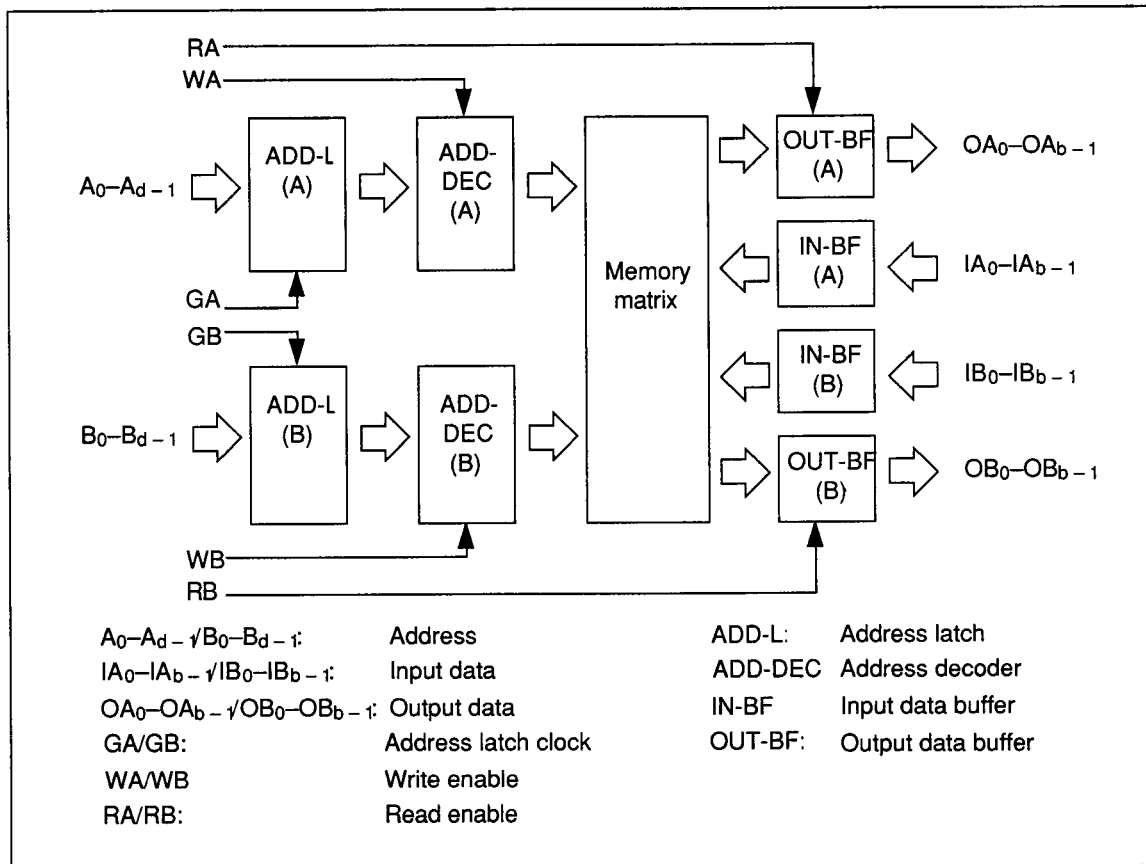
RA
WA
ADD-L (A)
ADD-DEC (A)
Memory matrix
OUT-BF (A)
$OA_0$–$OA_{b-1}$
$A_0$–$A_{d-1}$
IN-BF (A)
$IA_0$–$IA_{b-1}$
GA
GB
IN-BF (B)
$IB_0$–$IB_{b-1}$
$B_0$–$B_{d-1}$
ADD-L (B)
ADD-DEC (B)
OUT-BF (B)
$OB_0$–$OB_{b-1}$
WB
RB

$A_0$–$A_{d-1}$/$B_0$–$B_{d-1}$: Address
$IA_0$–$IA_{b-1}$/$IB_0$–$IB_{b-1}$: Input data
$OA_0$–$OA_{b-1}$/$OB_0$–$OB_{b-1}$: Output data
GA/GB: Address latch clock
WA/WB Write enable
RA/RB: Read enable

ADD-L: Address latch
ADD-DEC Address decoder
IN-BF Input data buffer
OUT-BF: Output data buffer